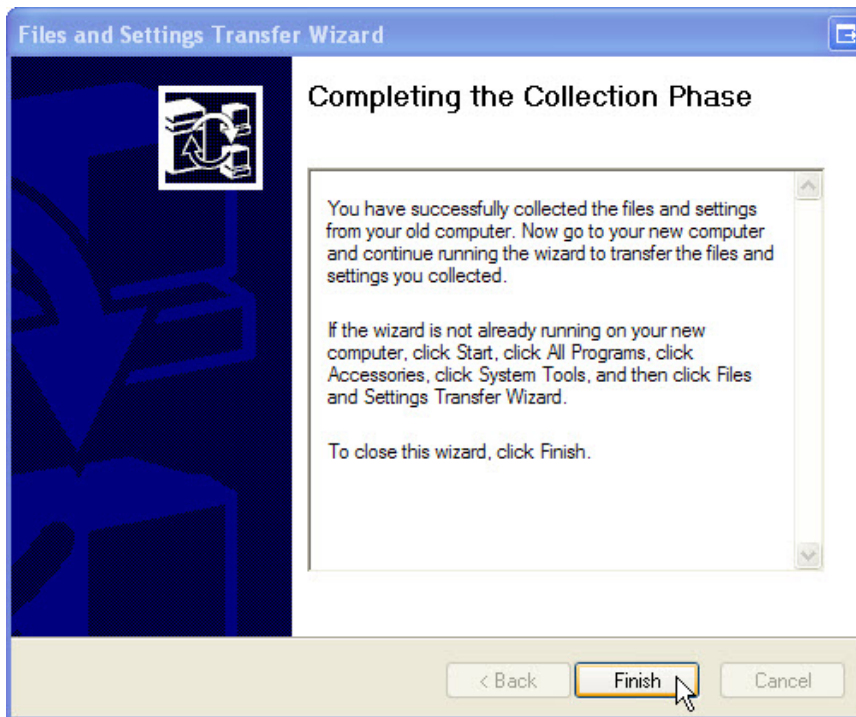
Files and Settings Transfer Wizard

Completing the Collection Phase

You have successfully collected the files and settings from your old computer. Now go to your new computer and continue running the wizard to transfer the files and settings you collected.

If the wizard is not already running on your new computer, click Start, click All Programs, click Accessories, click System Tools, and then click Files and Settings Transfer Wizard.

To close this wizard, click Finish.

< Back Finish Cancel